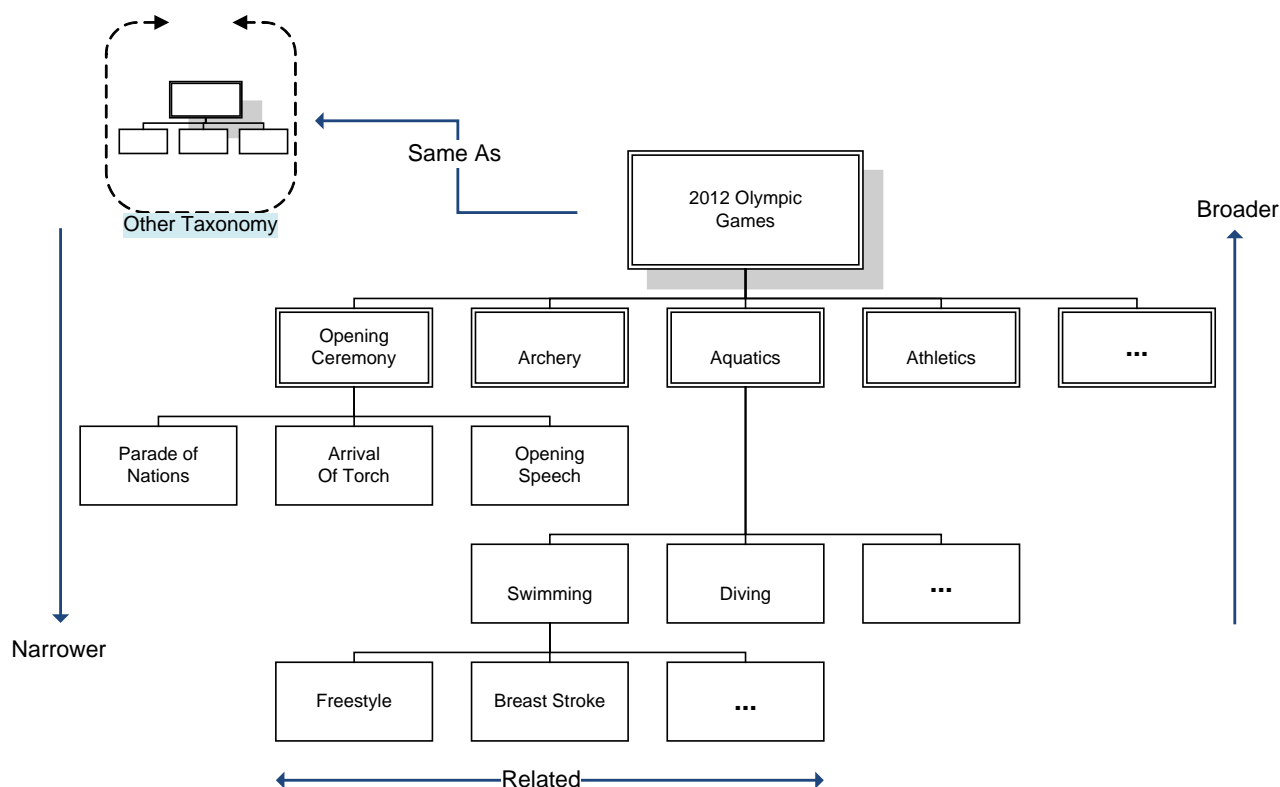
Other Taxonomy

Same As

2012 Olympic Games

Broader

Opening Ceremony

Archery

Aquatics

Athletics

...

Parade of Nations

Arrival Of Torch

Opening Speech

Swimming

Diving

...

Narrower

Freestyle

Breast Stroke

...

Related